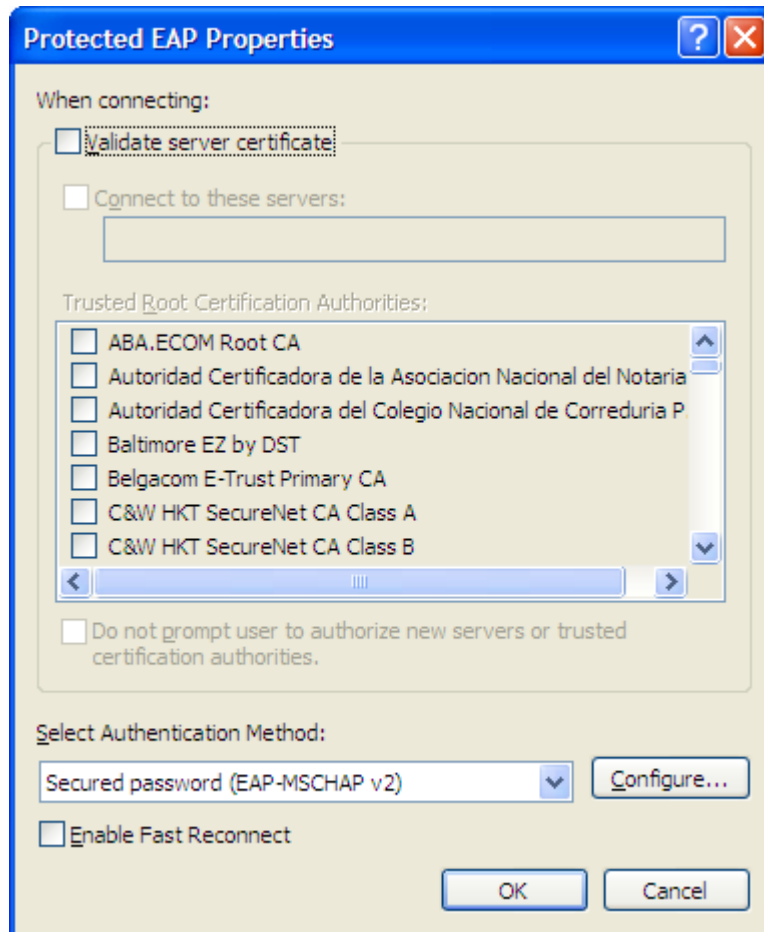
Protected EAP Properties

When connecting:

Validate server certificate

Connect to these servers:

Trusted Root Certification Authorities:

ABA.ECOM Root CA
Autoridad Certificadora de la Asociacion Nacional del Notaria
Autoridad Certificadora del Colegio Nacional de Correduria P.
Baltimore EZ by DST
Belgacom E-Trust Primary CA
C&W HKT SecureNet CA Class A
C&W HKT SecureNet CA Class B

Do not prompt user to authorize new servers or trusted certification authorities.

Select Authentication Method:

Secured password (EAP-MSCHAP v2)

Configure...

Enable Fast Reconnect

OK

Cancel